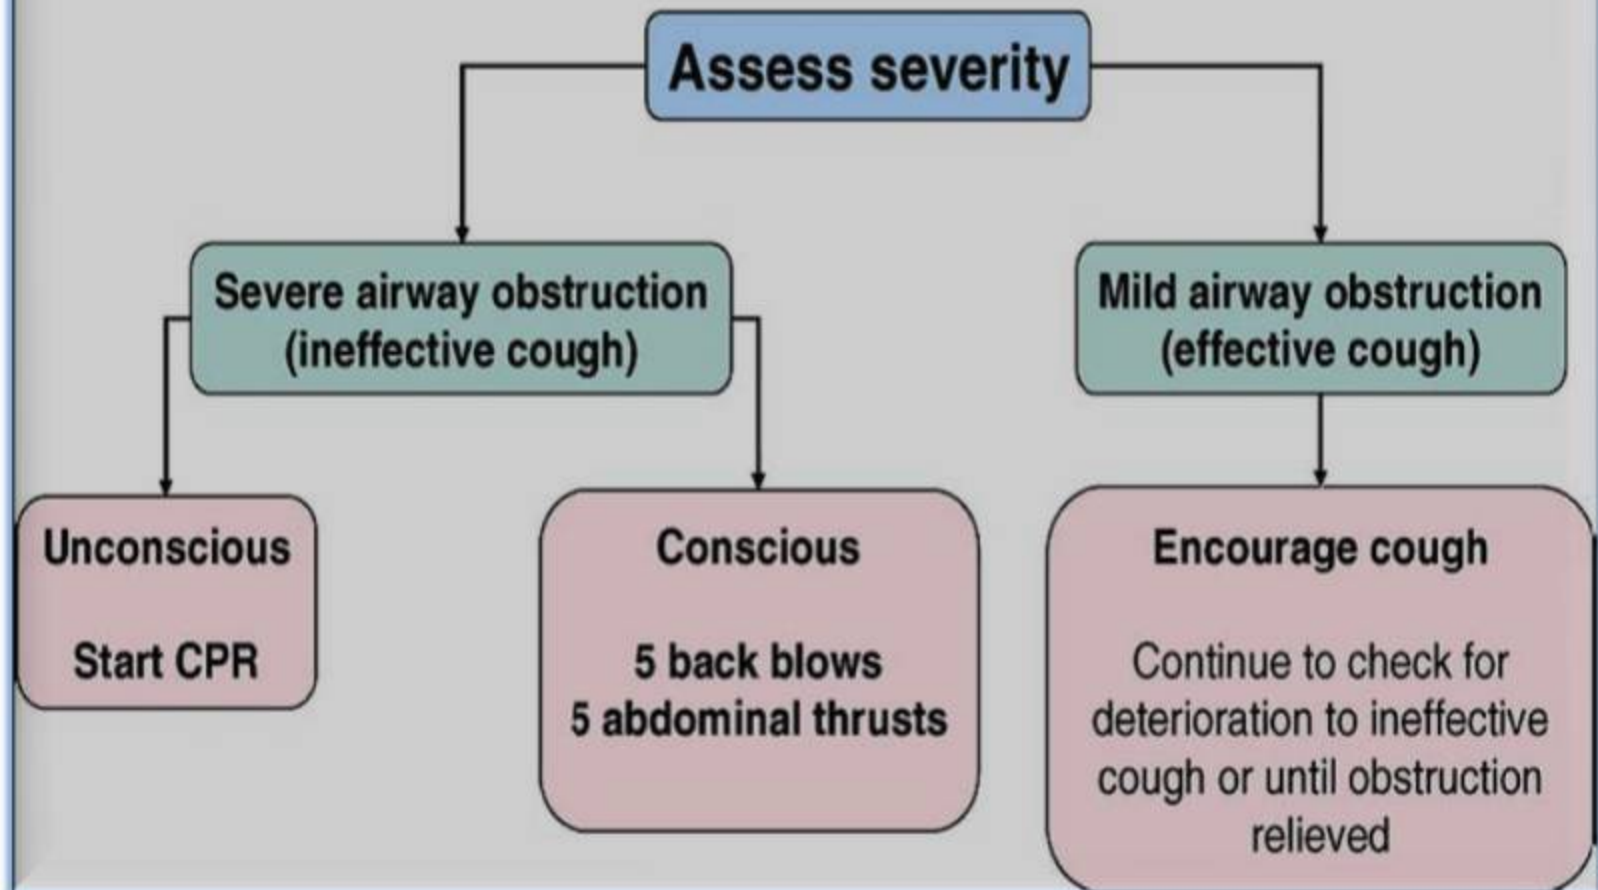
Assess severity

Severe airway obstruction
(ineffective cough)

Mild airway obstruction
(effective cough)

Unconscious

Start CPR

Conscious

5 back blows
5 abdominal thrusts

Encourage cough

Continue to check for deterioration to ineffective cough or until obstruction relieved